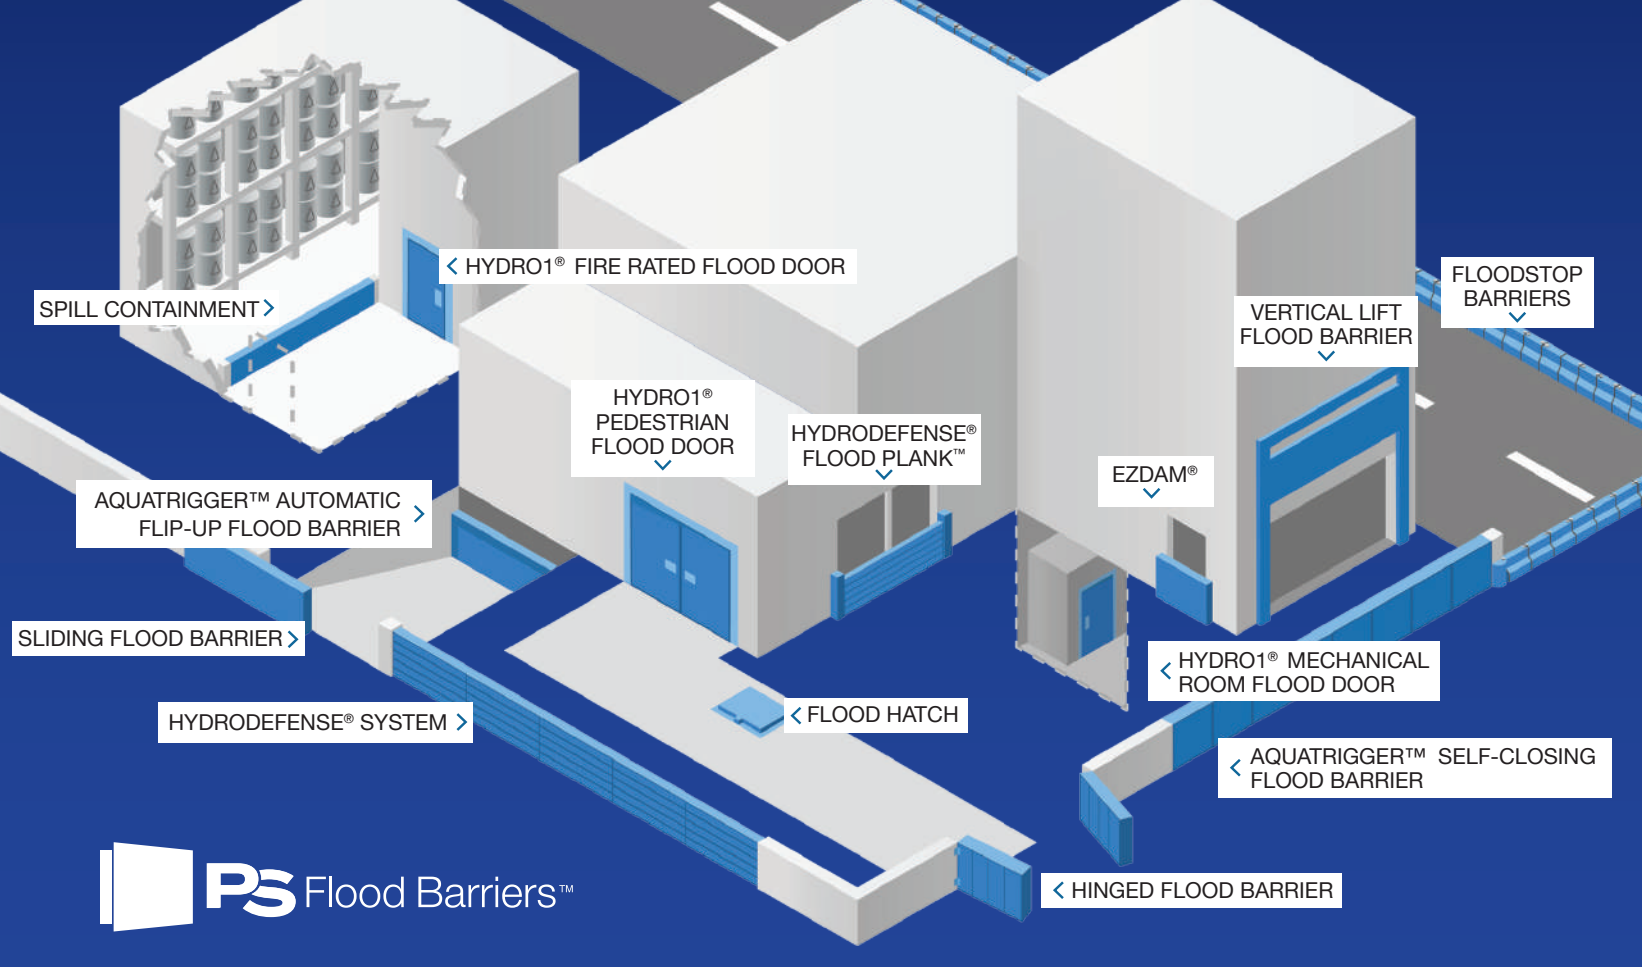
HYDRO1® FIRE RATED FLOOD DOOR

SPILL CONTAINMENT

FLOODSTOP BARRIERS

VERTICAL LIFT FLOOD BARRIER

HYDRO1® PEDESTRIAN FLOOD DOOR

HYDRODEFENSE® FLOOD PLANK™

EZDAM®

AQUATRIGGER™ AUTOMATIC FLIP-UP FLOOD BARRIER

SLIDING FLOOD BARRIER

HYDRO1® MECHANICAL ROOM FLOOD DOOR

HYDRODEFENSE® SYSTEM

FLOOD HATCH

AQUATRIGGER™ SELF-CLOSING FLOOD BARRIER

PS Flood Barriers™

HINGED FLOOD BARRIER